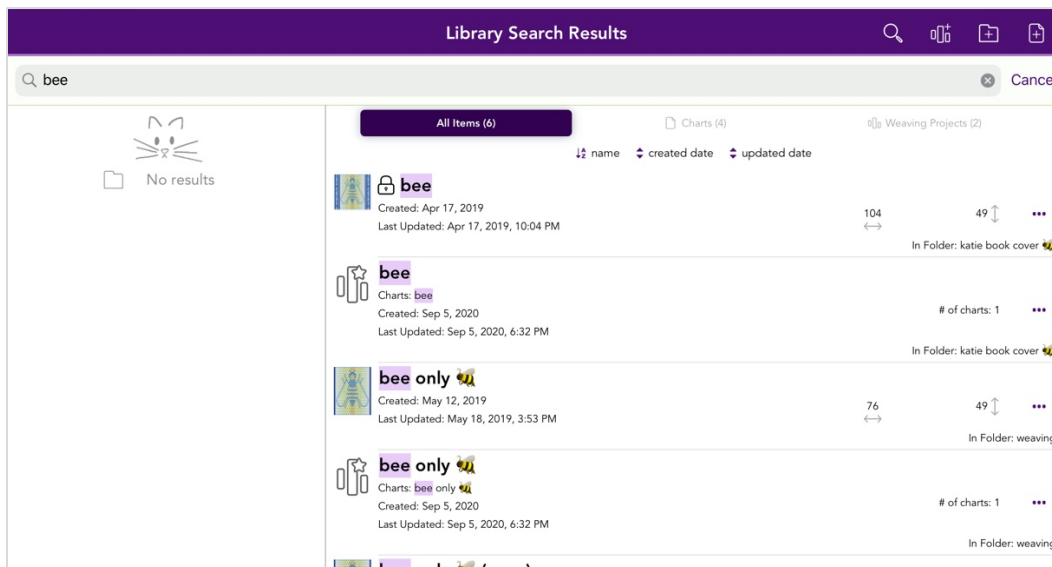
Library Search Results

bee

Cance

No results

All Items (6)

Charts (4)

Weaving Projects (2)

name

created date

updated date

bee

Created: Apr 17, 2019

Last Updated: Apr 17, 2019, 10:04 PM

104

49

•••

In Folder: katie book cover 🐝

bee

Charts: bee

Created: Sep 5, 2020

Last Updated: Sep 5, 2020, 6:32 PM

# of charts: 1

•••

In Folder: katie book cover 🐝

bee only 🐝

Created: May 12, 2019

Last Updated: May 18, 2019, 3:53 PM

76

49

•••

In Folder: weavin

bee only 🐝

Charts: bee only 🐝

Created: Sep 5, 2020

Last Updated: Sep 5, 2020, 6:32 PM

# of charts: 1

•••

In Folder: weavin

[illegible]